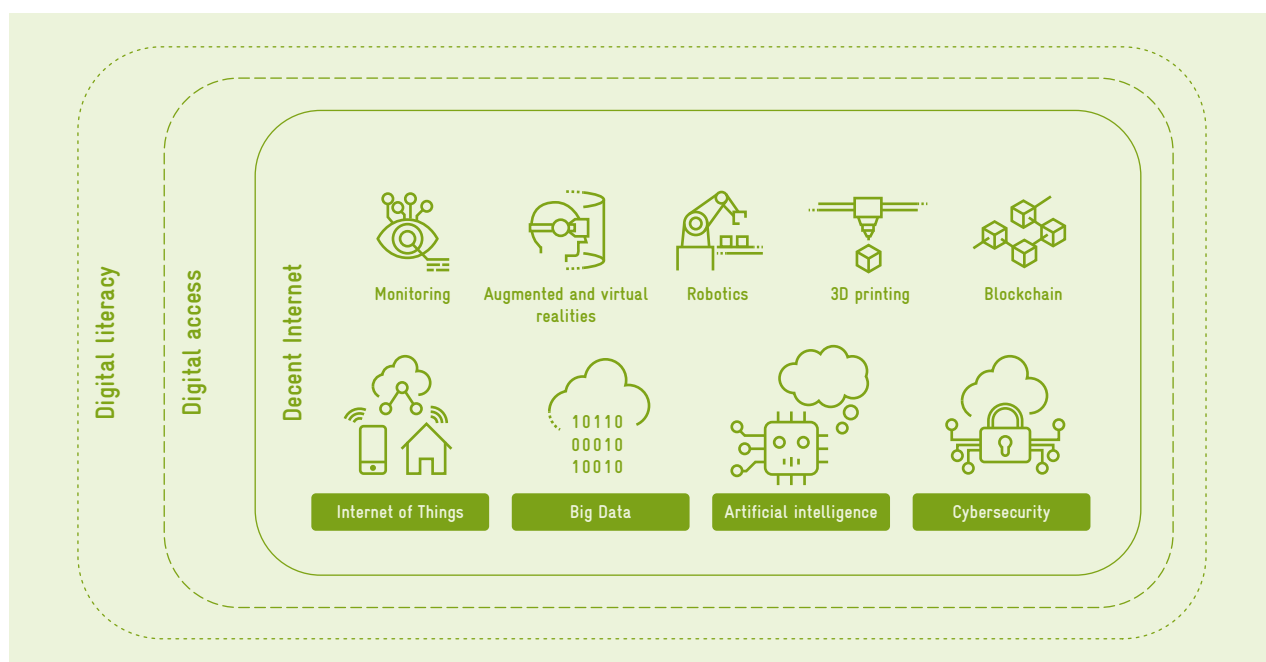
Digital literacy

Digital access

Decent Internet

Monitoring

Augmented and virtual realities

Robotics

3D printing

Blockchain

10110
00010
10010

Internet of Things

Big Data

Artificial intelligence

Cybersecurity